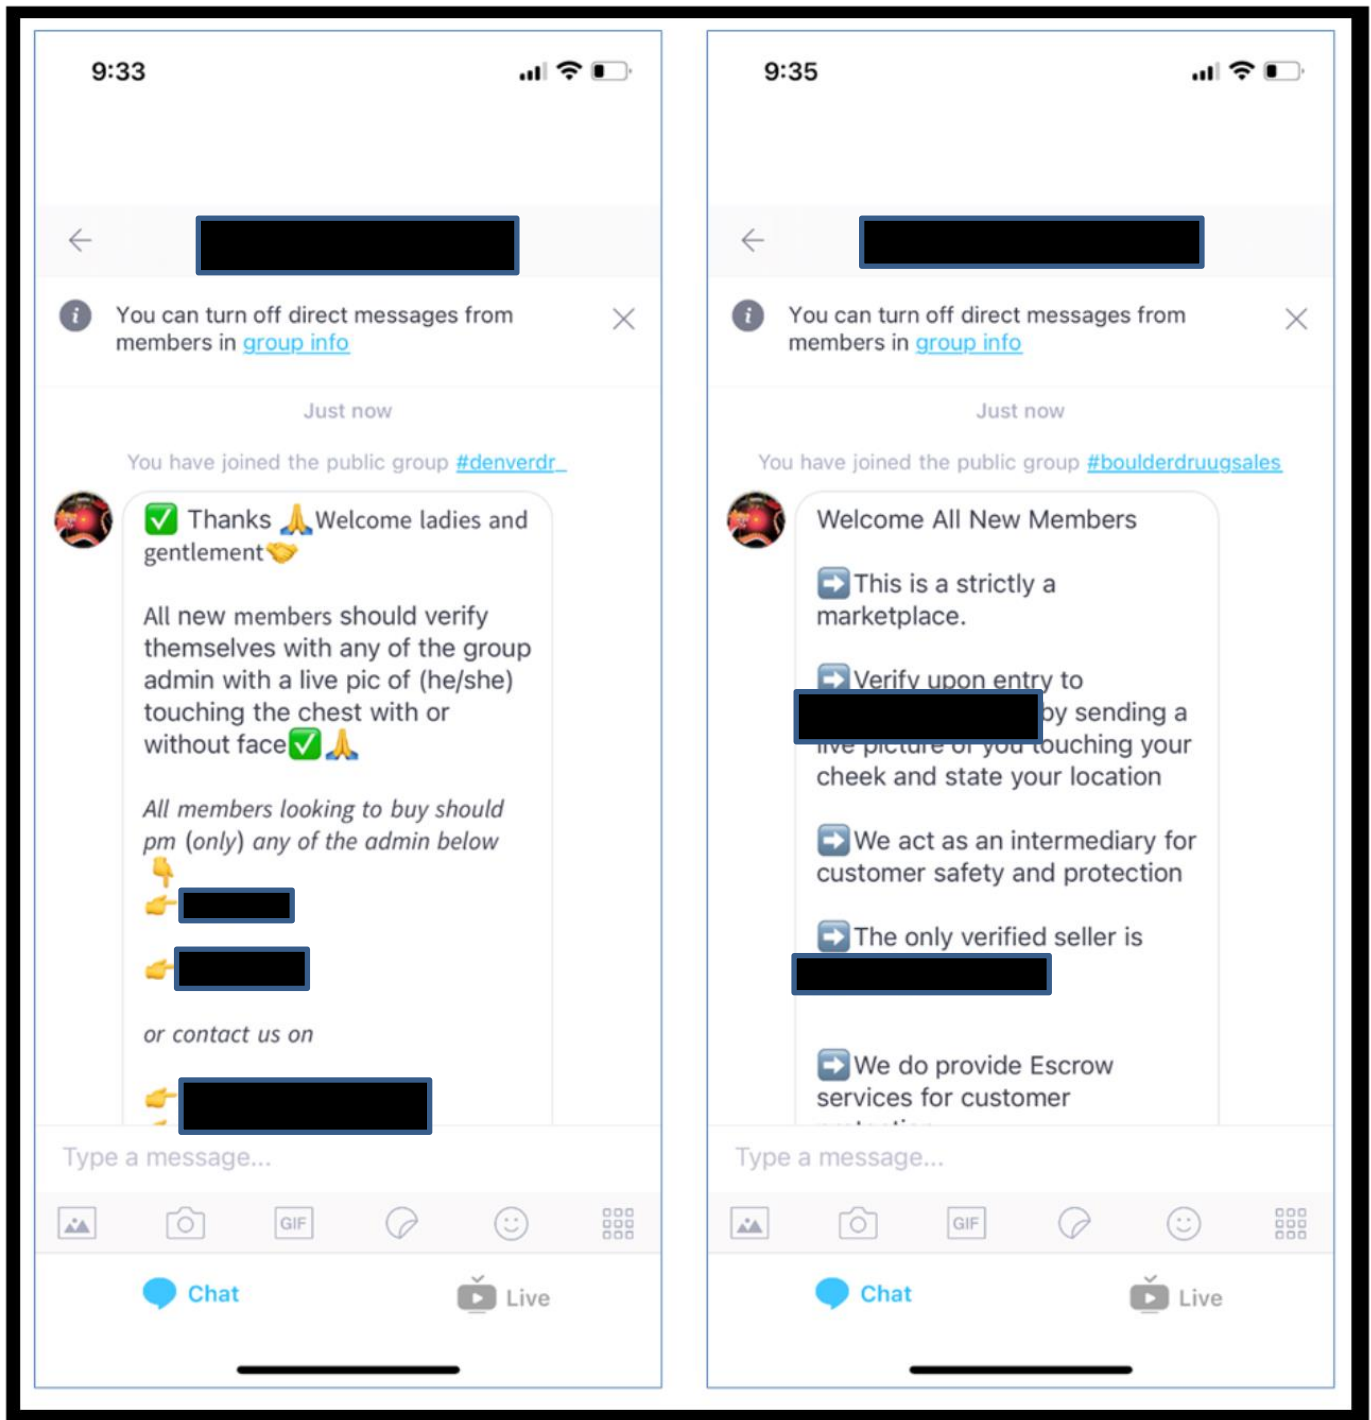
9:33

You can turn off direct messages from members in group info

Just now

You have joined the public group #denverdr_

✅ Thanks 🙏Welcome ladies and gentlemen🤝

All new members should verify themselves with any of the group admin with a live pic of (he/she) touching the chest with or without face✅🙏

All members looking to buy should pm (only) any of the admin below
👇
👉 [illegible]

👉 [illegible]

or contact us on

👉 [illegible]

Type a message...

GIF

Chat

Live

9:35

You can turn off direct messages from members in group info

Just now

You have joined the public group #boulderdruugsales

Welcome All New Members

➡️This is a strictly a marketplace.

➡️Verify upon entry to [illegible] by sending a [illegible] touching your cheek and state your location

➡️We act as an intermediary for customer safety and protection

➡️The only verified seller is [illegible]

➡️We do provide Escrow services for customer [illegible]

Type a message...

GIF

Chat

Live